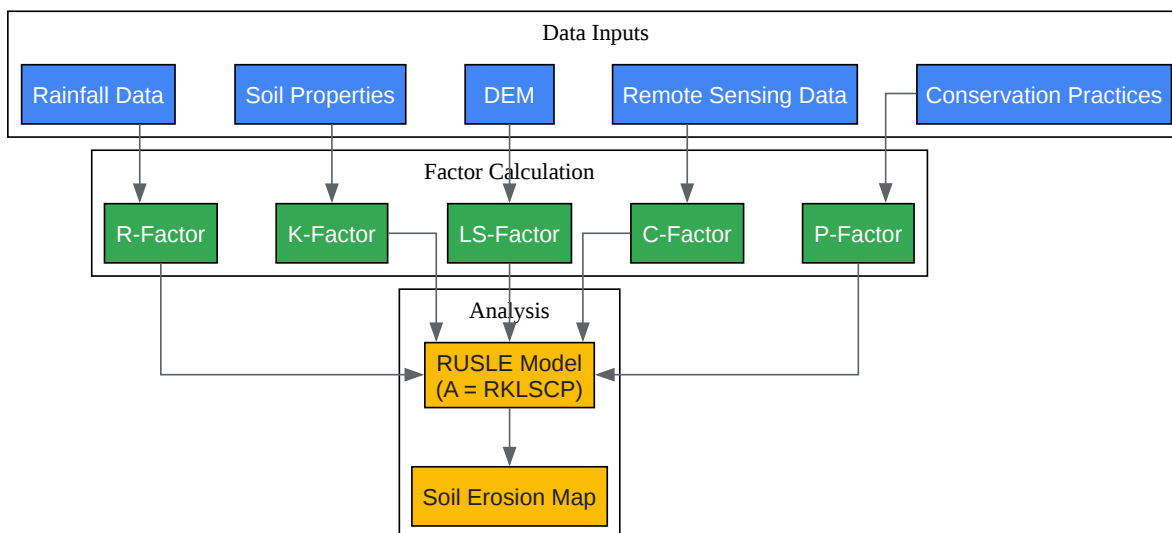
Data Inputs

Rainfall Data

Soil Properties

DEM

Remote Sensing Data

Conservation Practices

Factor Calculation

R-Factor

K-Factor

LS-Factor

C-Factor

P-Factor

Analysis

RUSLE Model
(A = RKLSCP)

Soil Erosion Map